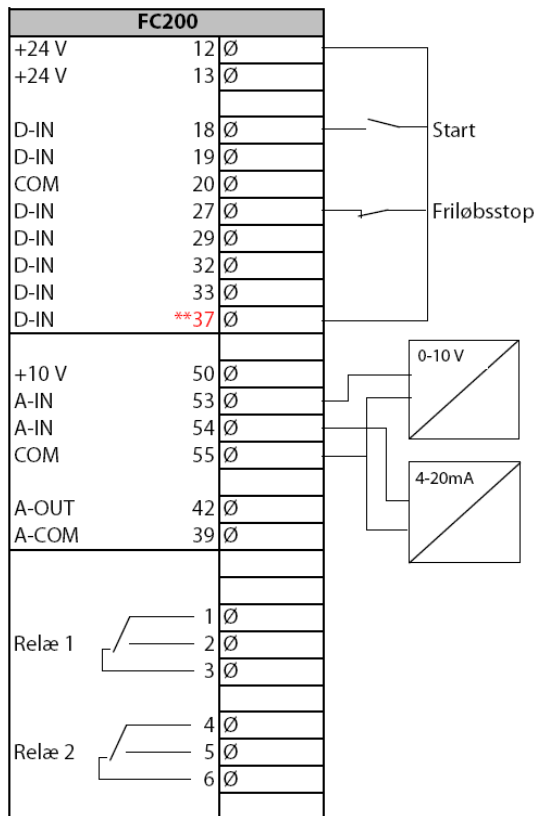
FC200

+24 V 12 Ø
+24 V 13 Ø

D-IN 18 Ø
D-IN 19 Ø
COM 20 Ø
D-IN 27 Ø
D-IN 29 Ø
D-IN 32 Ø
D-IN 33 Ø
D-IN **37 Ø

+10 V 50 Ø
A-IN 53 Ø
A-IN 54 Ø
COM 55 Ø

A-OUT 42 Ø
A-COM 39 Ø

1 Ø
Relæ 1 2 Ø
3 Ø

4 Ø
Relæ 2 5 Ø
6 Ø

Start

Friløbsstop

0-10 V

4-20mA